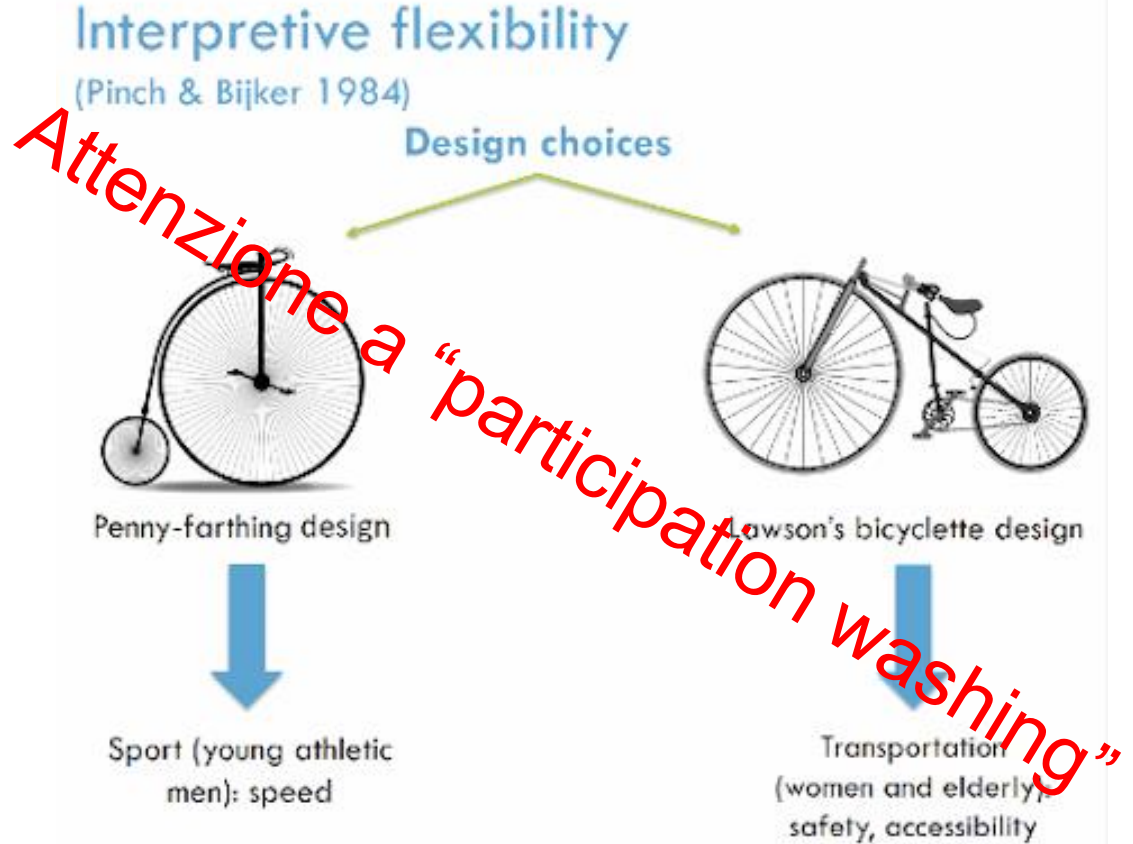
Interpretive flexibility
(Pinch & Bijker 1984)

Design choices

Penny-farthing design

Lawson's bicyclette design

Sport (young athletic men): speed

Transportation (women and elderly): safety, accessibility

Attenzione a "participation washing"